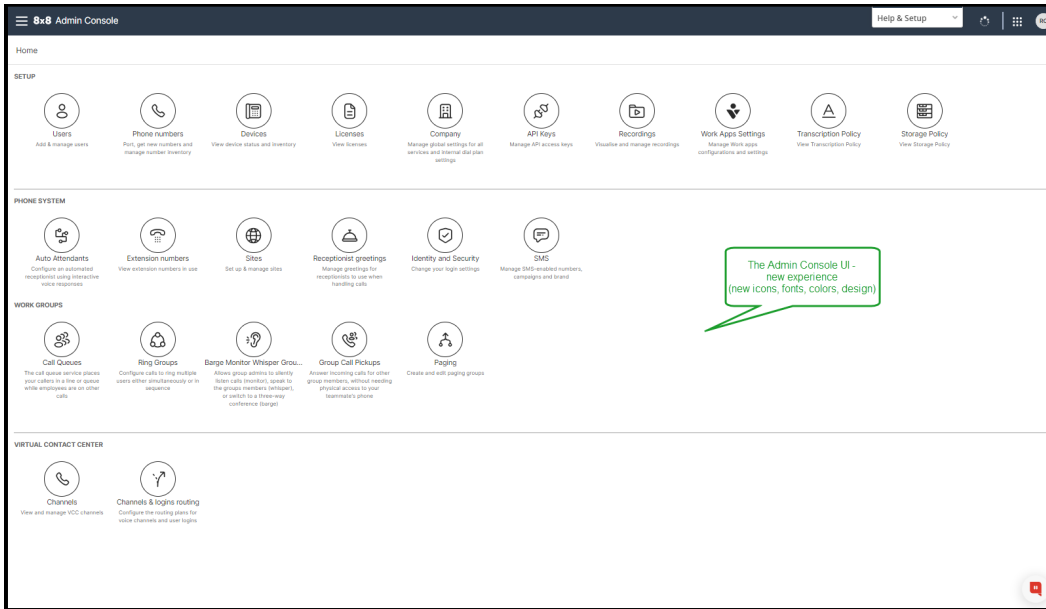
8x8 Admin Console

Help & Setup

RC

Home

SETUP

Users
Add & manage users

Phone numbers
Port, get new numbers and manage number inventory

Devices
View device status and inventory

Licenses
View licenses

Company
Manage global settings for all services and internal dial plan settings

API Keys
Manage API access keys

Recordings
Visualise and manage recordings

Work Apps Settings
Manage Work apps configurations and settings

Transcription Policy
View Transcription Policy

Storage Policy
View Storage Policy

PHONE SYSTEM

Auto Attendants
Configure an automated receptionist using interactive voice responses

Extension numbers
View extension numbers in use

Sites
Set up & manage sites

Receptionist greetings
Manage greetings for receptionists to use when handling calls

Identity and Security
Change your login settings

SMS
Manage SMS-enabled numbers, campaigns and brand

The Admin Console UI - new experience (new icons, fonts, colors, design)

WORK GROUPS

Call Queues
The call queue service places your callers in a line or queue while employees are on other calls

Ring Groups
Configure calls to ring multiple users either simultaneously or in sequence

Barge Monitor Whisper Grou...
Allows group admins to silently listen calls (monitor), speak to the groups members (whisper), or switch to a three-way conference (barge)

Group Call Pickups
Answer incoming calls for other group members, without needing physical access to your teammate's phone

Paging
Create and edit paging groups

VIRTUAL CONTACT CENTER

Channels
View and manage VCC channels

Channels & logins routing
Configure the routing plans for voice channels and user logins